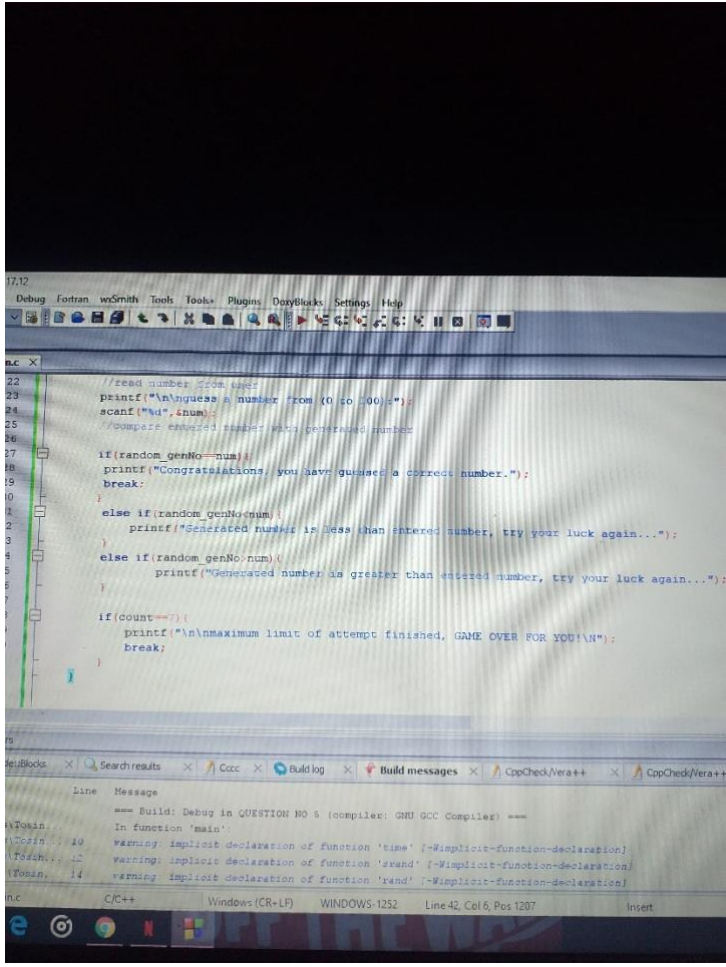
17.12

Debug Fortran wxSmith Tools Tools+ Plugins DoxyBlocks Settings Help

n.c ×

22 //read number from user
23 printf("\n\nguess a number from (0 to 100):");
24 scanf("%d",&num);
25 //compare entered number with generated number
26
27 if(random_genNo==num){
28 printf("Congratulations, you have guessed a correct number.");
29 break;
30 }
 else if(random_genNo<num){
 printf("Generated number is less than entered number, try your luck again...");
 }
 else if(random_genNo>num){
 printf("Generated number is greater than entered number, try your luck again...");
 }

 if(count==7){
 printf("\n\nmaximum limit of attempt finished, GAME OVER FOR YOU!\N");
 break;
 }
 }

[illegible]Blocks × Search results × Cccc × Build log × Build messages × CppCheck/Vera++ × CppCheck/Vera++

Line Message
=== Build: Debug in QUESTION NO 5 (compiler: GNU GCC Compiler) ===
\Tosin... In function 'main':
\Tosin... 10 warning: implicit declaration of function 'time' [-Wimplicit-function-declaration]
\Tosin... 12 warning: implicit declaration of function 'srand' [-Wimplicit-function-declaration]
\Tosin... 14 warning: implicit declaration of function 'rand' [-Wimplicit-function-declaration]

n.c C/C++ Windows (CR+LF) WINDOWS-1252 Line 42, Col 6, Pos 1207 Insert